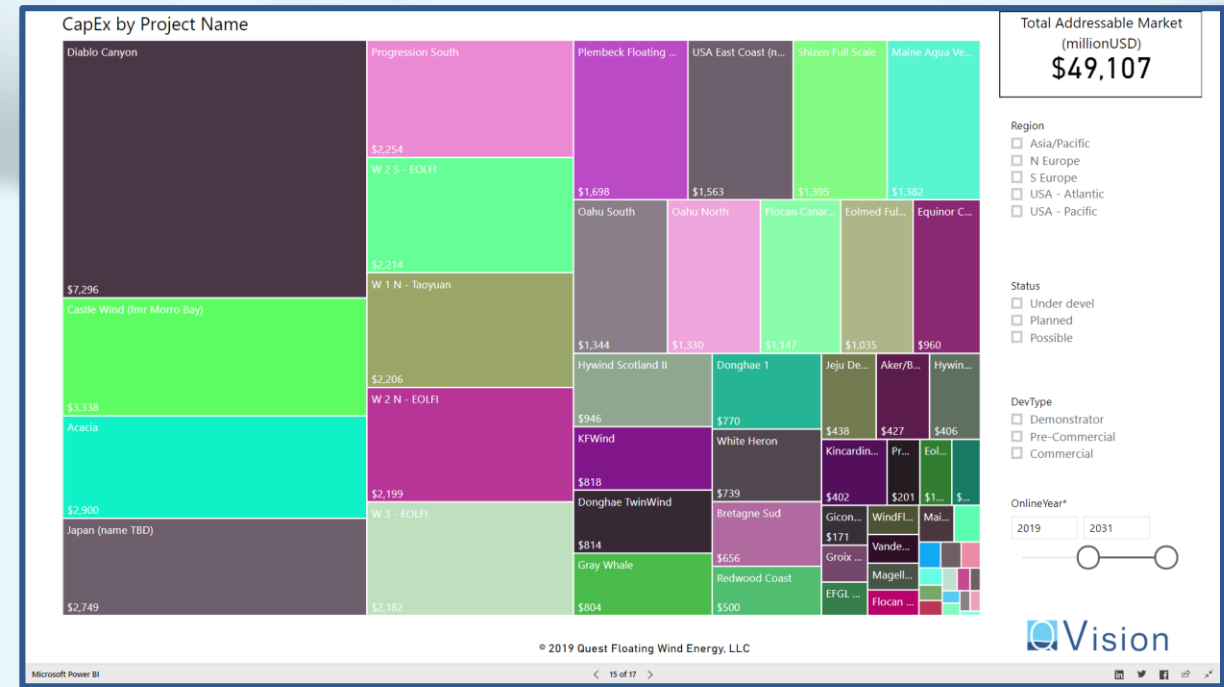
CapEx by Project Name

Diablo Canyon
$7,296

Castle Wind (fmr Morro Bay)
$3,338

Acacia
$2,900

Japan (name TBD)
$2,749

Progression South
$2,254

W 2 S - EOLFI
$2,214

W 1 N - Taoyuan
$2,206

W 2 N - EOLFI
$2,199

W 3 - EOLFI
$2,182

Plembeck Floating ...
$1,698

USA East Coast (n...
$1,563

Shizen Full Scale
$1,395

Maine Aqua Ve...
$1,382

Oahu South
$1,344

Oahu North
$1,330

Plocan Canar...
$1,147

Eolmed Ful...
$1,035

Equinor C...
$960

Hywind Scotland II
$946

Donghae 1
$770

Jeju De...
$438

Aker/B...
$427

Hywin...
$406

KFWind
$818

White Heron
$739

Kincardin...
$402

Pr...
$201

Eol...
$1...

$...

Donghae TwinWind
$814

Bretagne Sud
$656

Gicon...
$171

WindFl...

Mai...

Vande...

Groix ...

Magell...

Gray Whale
$804

Redwood Coast
$500

EFGL ...

Flocan ...

Total Addressable Market (millionUSD)
$49,107

Region
Asia/Pacific
N Europe
S Europe
USA - Atlantic
USA - Pacific

Status
Under devel
Planned
Possible

DevType
Demonstrator
Pre-Commercial
Commercial

OnlineYear*
2019
2031

© 2019 Quest Floating Wind Energy, LLC

QVision

Microsoft Power BI

15 of 17